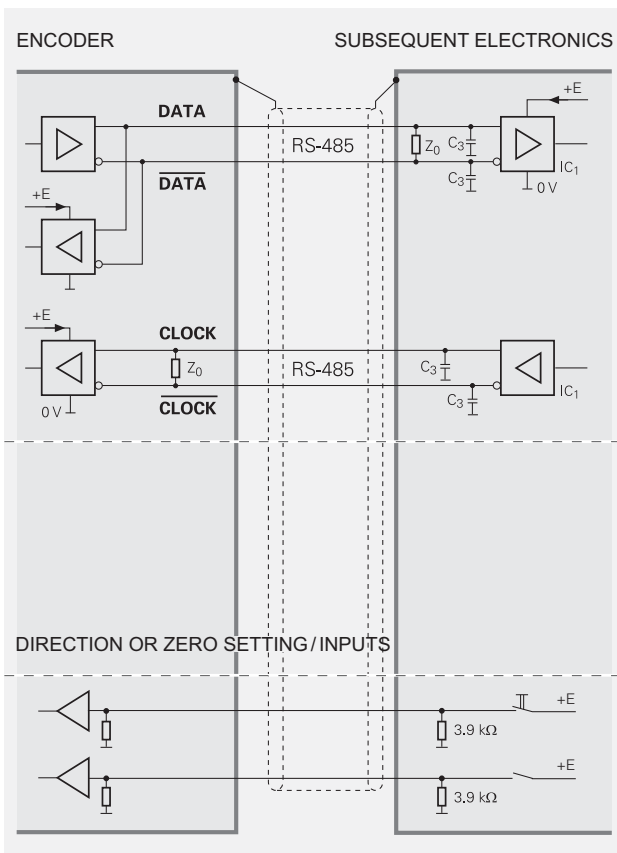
ENCODER

SUBSEQUENT ELECTRONICS

DATA

$\overline{DATA}$

+E

RS-485

$Z_0$

$C_3$

$C_3$

+E

$IC_1$

0 V

+E

CLOCK

$Z_0$

RS-485

$C_3$

$C_3$

$IC_1$

0 V

$\overline{CLOCK}$

DIRECTION OR ZERO SETTING / INPUTS

+E

3.9 kΩ

+E

3.9 kΩ